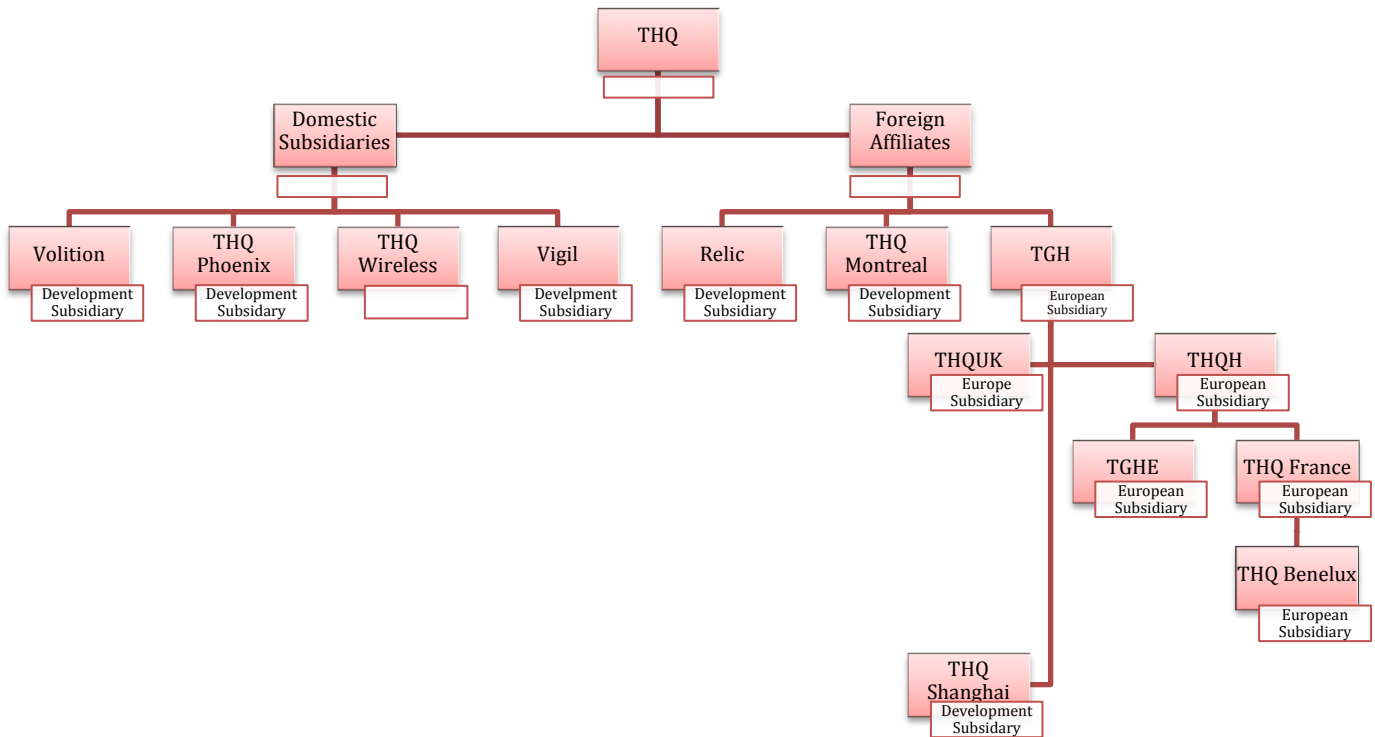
THQ

Domestic Subsidiaries

Foreign Affiliates

Volition
Development Subsidiary

THQ Phoenix
Development Subsidiary

THQ Wireless

Vigil
Develpment Subsidiary

Relic
Development Subsidiary

THQ Montreal
Development Subsidiary

TGH
European Subsidiary

THQUK
Europe Subsidiary

THQH
European Subsidiary

TGHE
European Subsidiary

THQ France
European Subsidiary

THQ Benelux
European Subsidiary

THQ Shanghai
Development Subsidiary